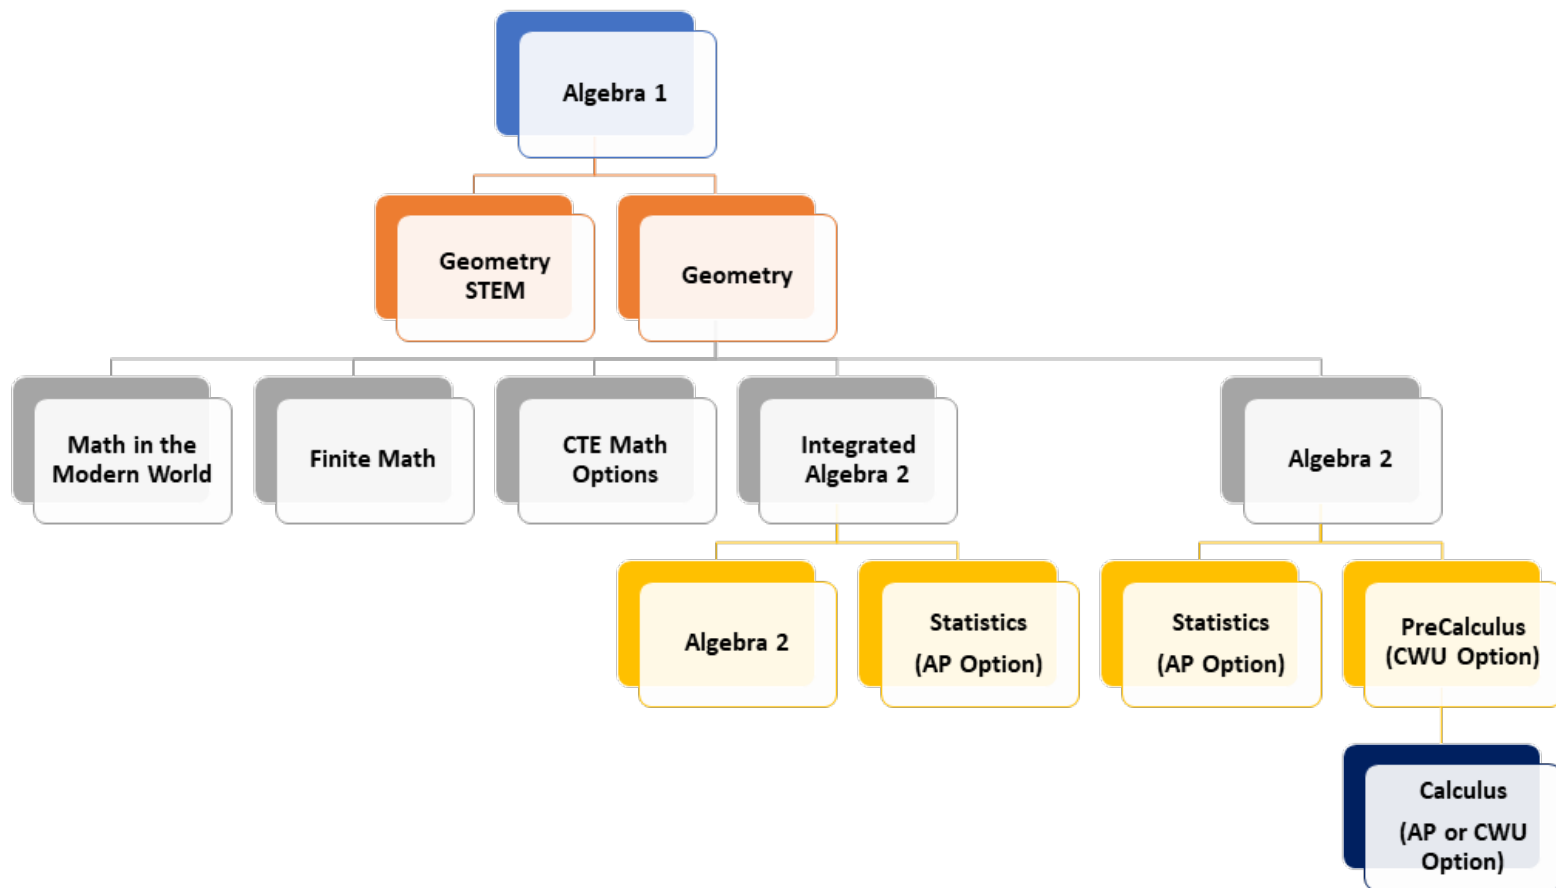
Algebra 1

Geometry STEM

Geometry

Math in the Modern World

Finite Math

CTE Math Options

Integrated Algebra 2

Algebra 2

Algebra 2

Statistics (AP Option)

Statistics (AP Option)

PreCalculus (CWU Option)

Calculus (AP or CWU Option)